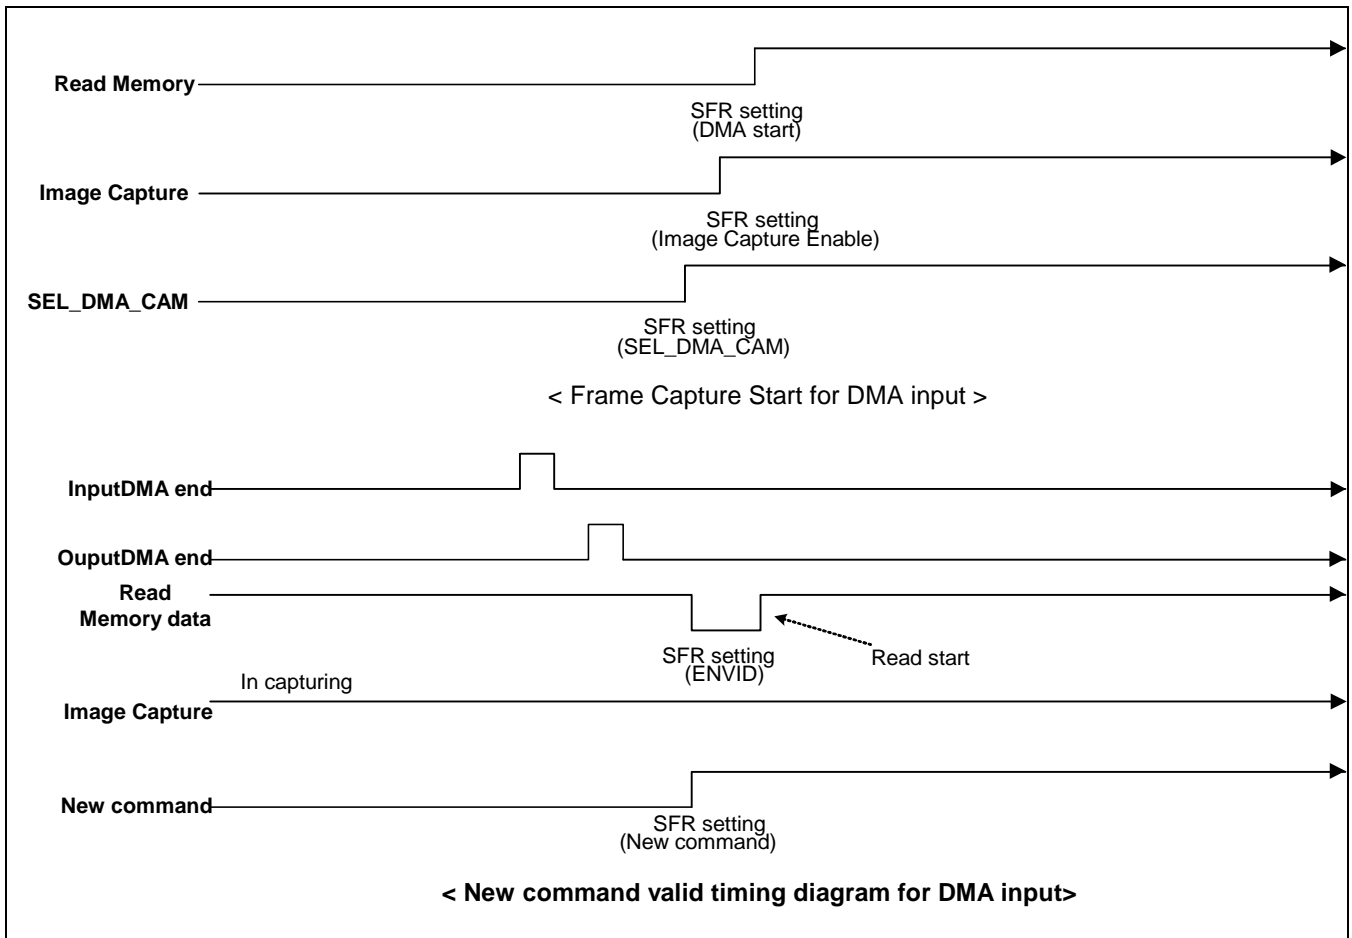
Read Memory

SFR setting
(DMA start)

Image Capture

SFR setting
(Image Capture Enable)

SEL_DMA_CAM

SFR setting
(SEL_DMA_CAM)

< Frame Capture Start for DMA input >

InputDMA end

OuputDMA end

Read
Memory data

SFR setting
(ENVID)

Read start

In capturing

Image Capture

New command

SFR setting
(New command)

< New command valid timing diagram for DMA input>